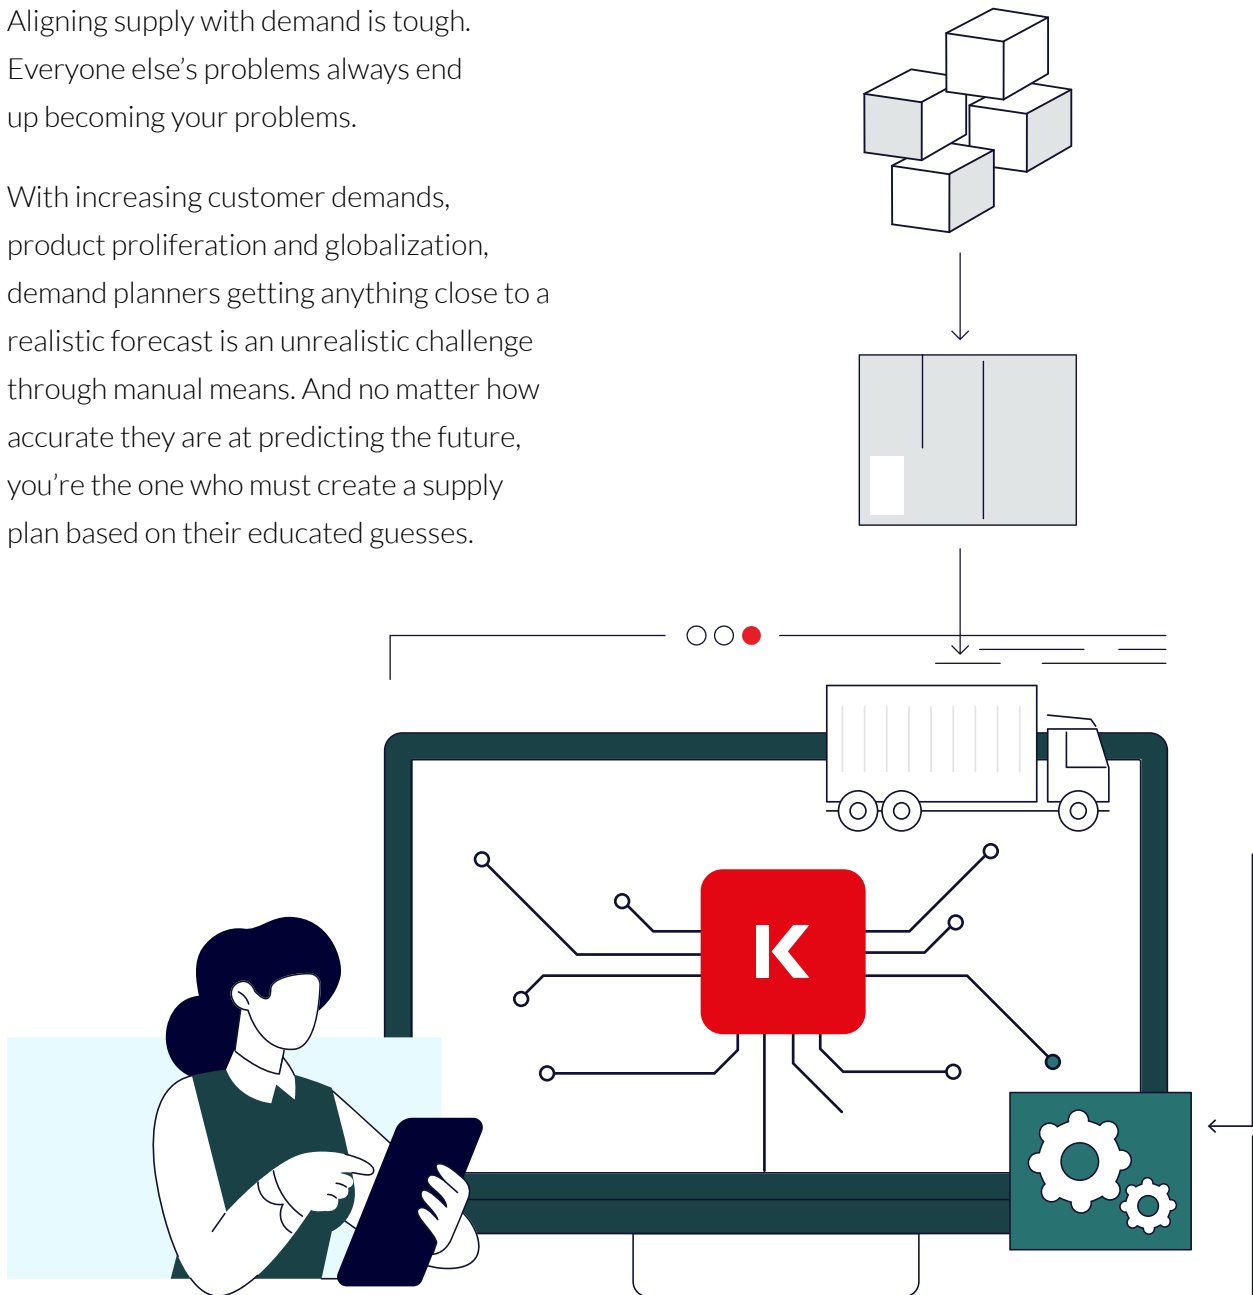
Aligning supply with demand is tough. Everyone else's problems always end up becoming your problems.

With increasing customer demands, product proliferation and globalization, demand planners getting anything close to a realistic forecast is an unrealistic challenge through manual means. And no matter how accurate they are at predicting the future, you're the one who must create a supply plan based on their educated guesses.

K